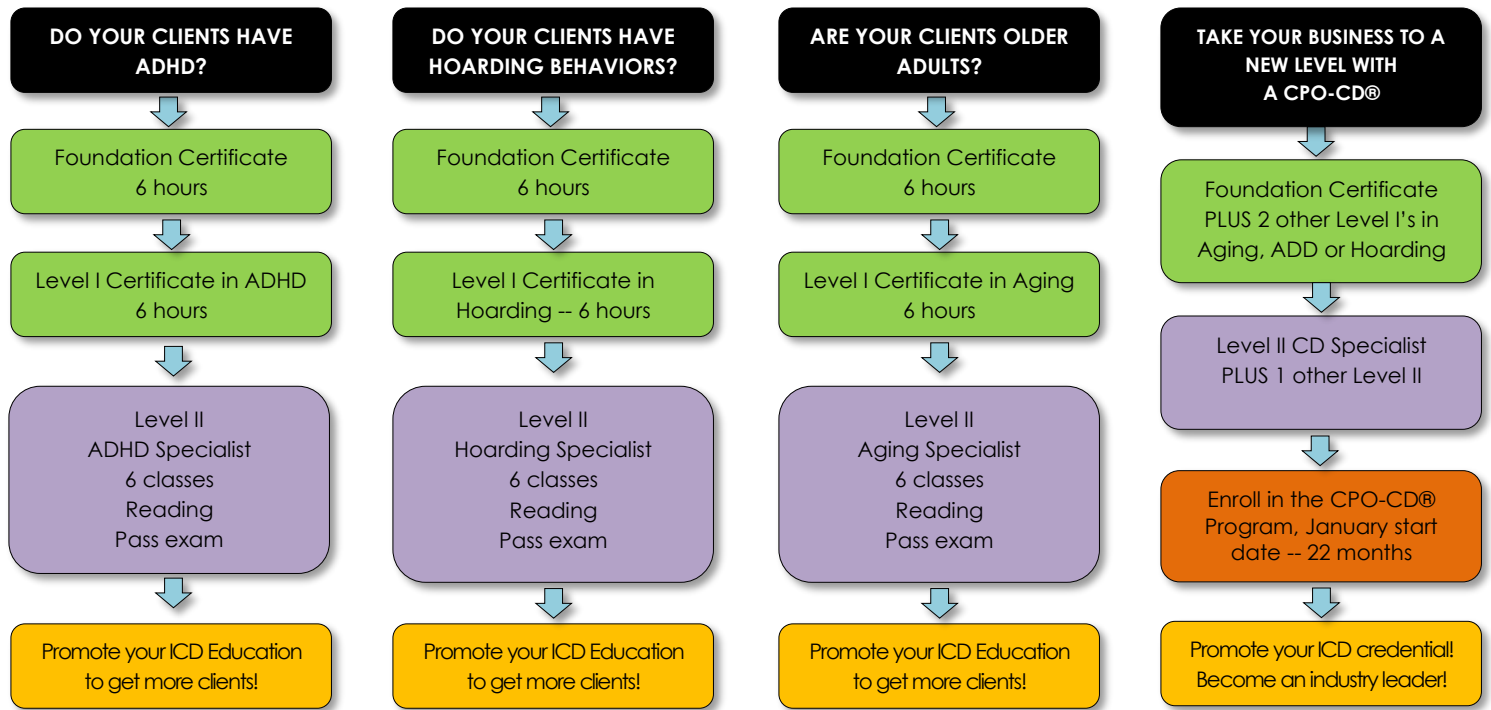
DO YOUR CLIENTS HAVE ADHD?

Foundation Certificate
6 hours

Level I Certificate in ADHD
6 hours

Level II
ADHD Specialist
6 classes
Reading
Pass exam

Promote your ICD Education to get more clients!

DO YOUR CLIENTS HAVE HOARDING BEHAVIORS?

Foundation Certificate
6 hours

Level I Certificate in Hoarding -- 6 hours

Level II
Hoarding Specialist
6 classes
Reading
Pass exam

Promote your ICD Education to get more clients!

ARE YOUR CLIENTS OLDER ADULTS?

Foundation Certificate
6 hours

Level I Certificate in Aging
6 hours

Level II
Aging Specialist
6 classes
Reading
Pass exam

Promote your ICD Education to get more clients!

TAKE YOUR BUSINESS TO A NEW LEVEL WITH A CPO-CD®

Foundation Certificate
PLUS 2 other Level I's in Aging, ADD or Hoarding

Level II CD Specialist
PLUS 1 other Level II

Enroll in the CPO-CD® Program, January start date -- 22 months

Promote your ICD credential! Become an industry leader!